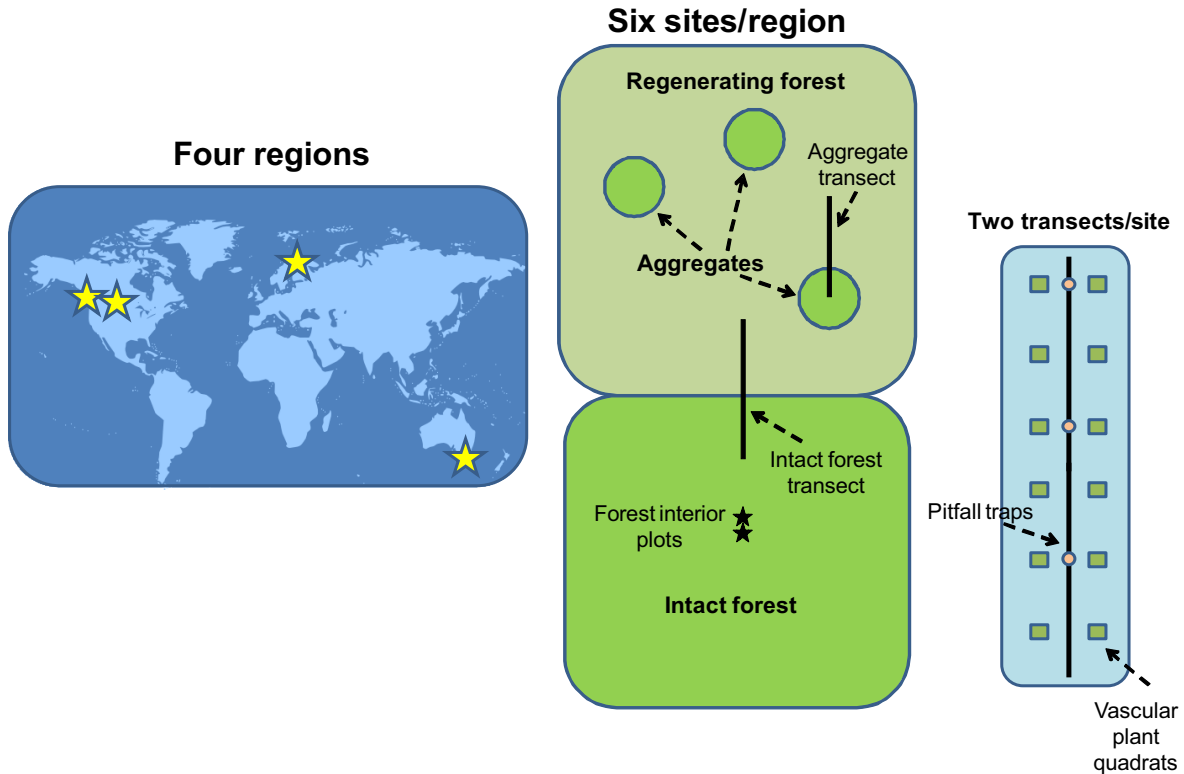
Four regions

Six sites/region

Regenerating forest

Aggregate transect

Aggregates

Intact forest transect

Forest interior plots

Intact forest

Two transects/site

Pitfall traps

Vascular plant quadrats